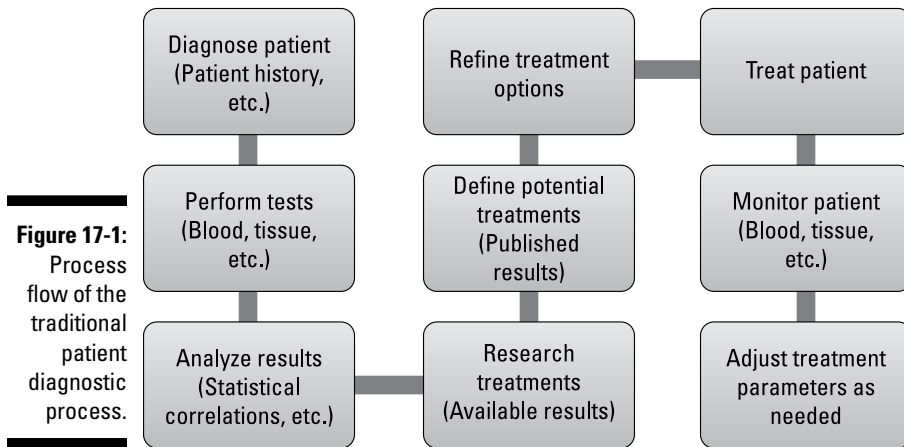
Figure 17-1: Process flow of the traditional patient diagnostic process.

Diagnose patient (Patient history, etc.)

Perform tests (Blood, tissue, etc.)

Analyze results (Statistical correlations, etc.)

Research treatments (Available results)

Define potential treatments (Published results)

Refine treatment options

Treat patient

Monitor patient (Blood, tissue, etc.)

Adjust treatment parameters as needed